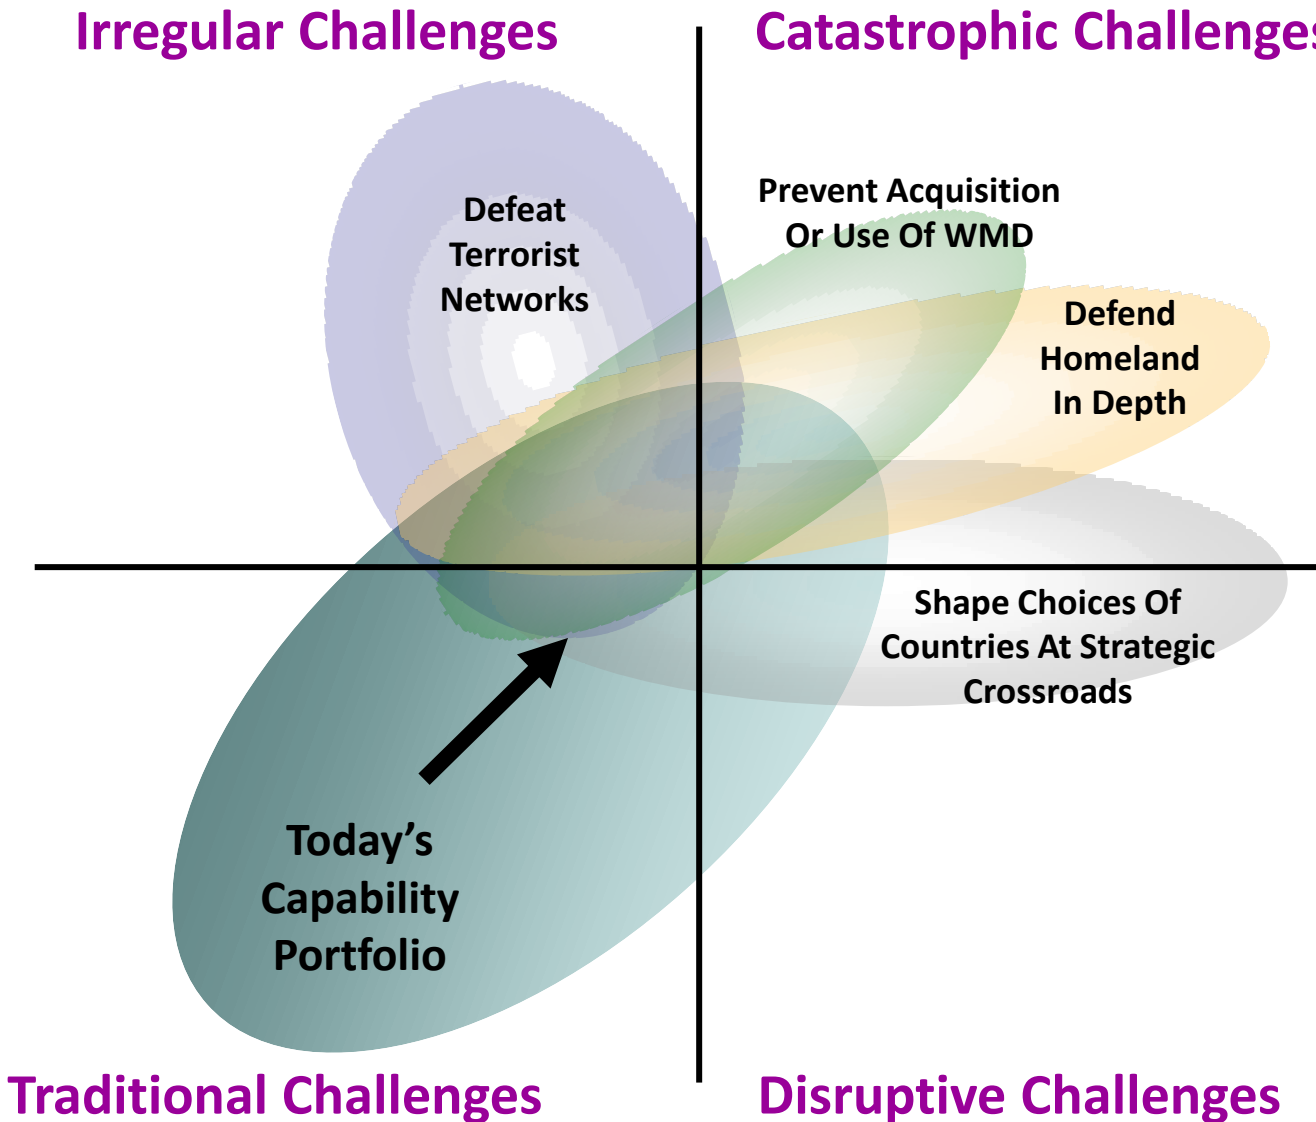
Irregular Challenges

Catastrophic Challenges

Defeat Terrorist Networks

Prevent Acquisition Or Use Of WMD

Defend Homeland In Depth

Shape Choices Of Countries At Strategic Crossroads

Today’s Capability Portfolio

Traditional Challenges

Disruptive Challenges